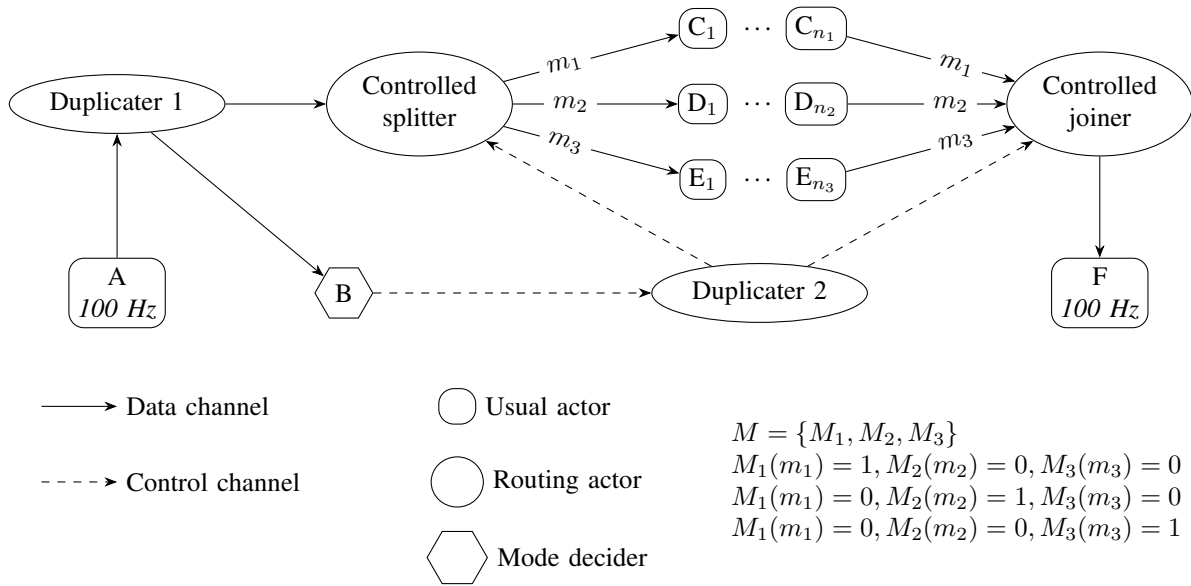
Duplicater 1

Controlled splitter

$m_1$

$m_2$

$m_3$

$C_1$ $\cdots$ $C_{n_1}$

$D_1$ $\cdots$ $D_{n_2}$

$E_1$ $\cdots$ $E_{n_3}$

$m_1$

$m_2$

$m_3$

Controlled joiner

A
*100 Hz*

B

Duplicater 2

F
*100 Hz*

Data channel

Control channel

Usual actor

Routing actor

Mode decider

$M = \{M_1, M_2, M_3\}$
$M_1(m_1) = 1, M_2(m_2) = 0, M_3(m_3) = 0$
$M_1(m_1) = 0, M_2(m_2) = 1, M_3(m_3) = 0$
$M_1(m_1) = 0, M_2(m_2) = 0, M_3(m_3) = 1$